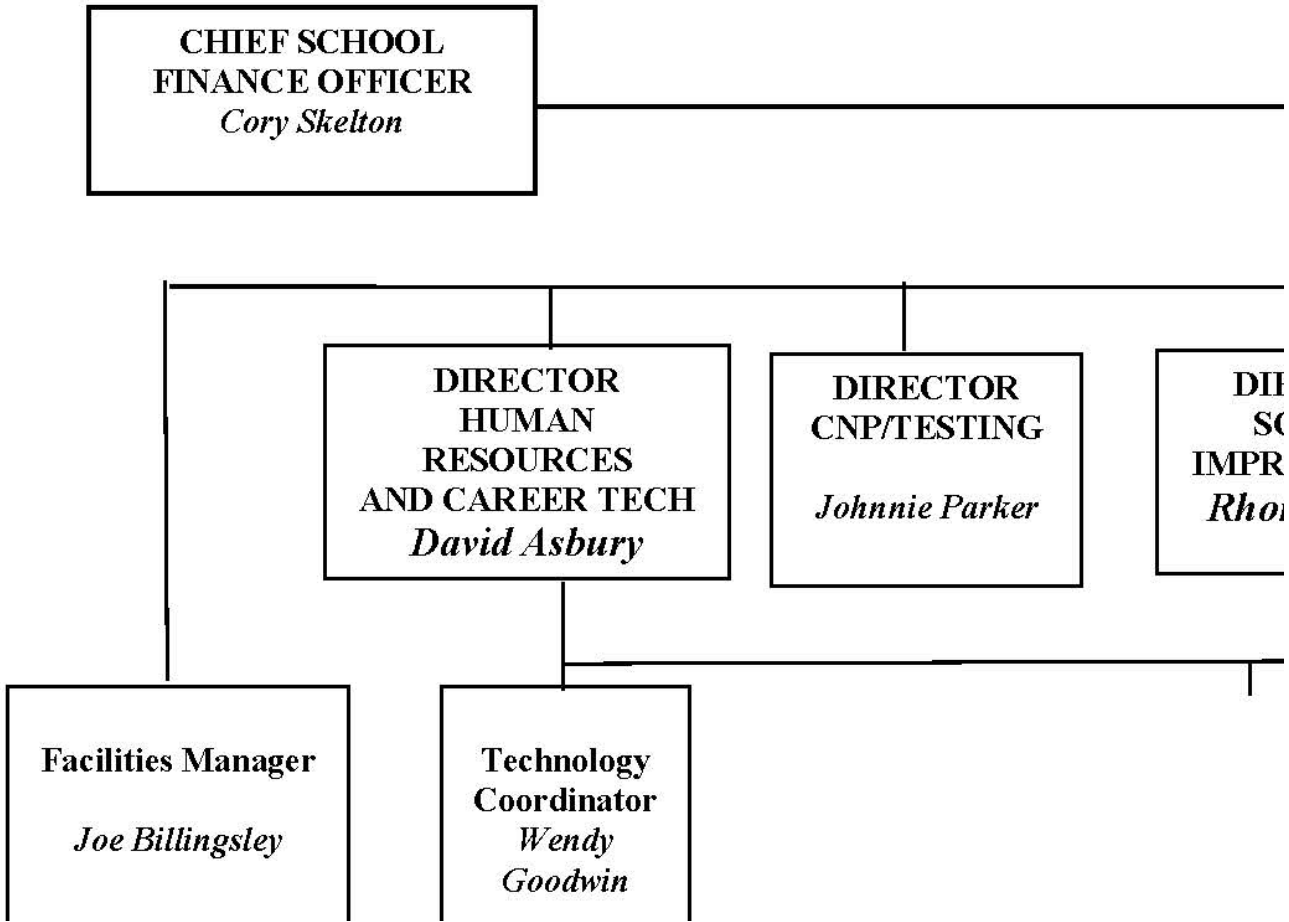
CHIEF SCHOOL FINANCE OFFICER
Cory Skelton

DIRECTOR
HUMAN RESOURCES
AND CAREER TECH
David Asbury

DIRECTOR
CNP/TESTING

Johnnie Parker

DI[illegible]
SC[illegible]
IMPR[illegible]
Rho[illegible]

Facilities Manager

Joe Billingsley

Technology Coordinator
Wendy Goodwin